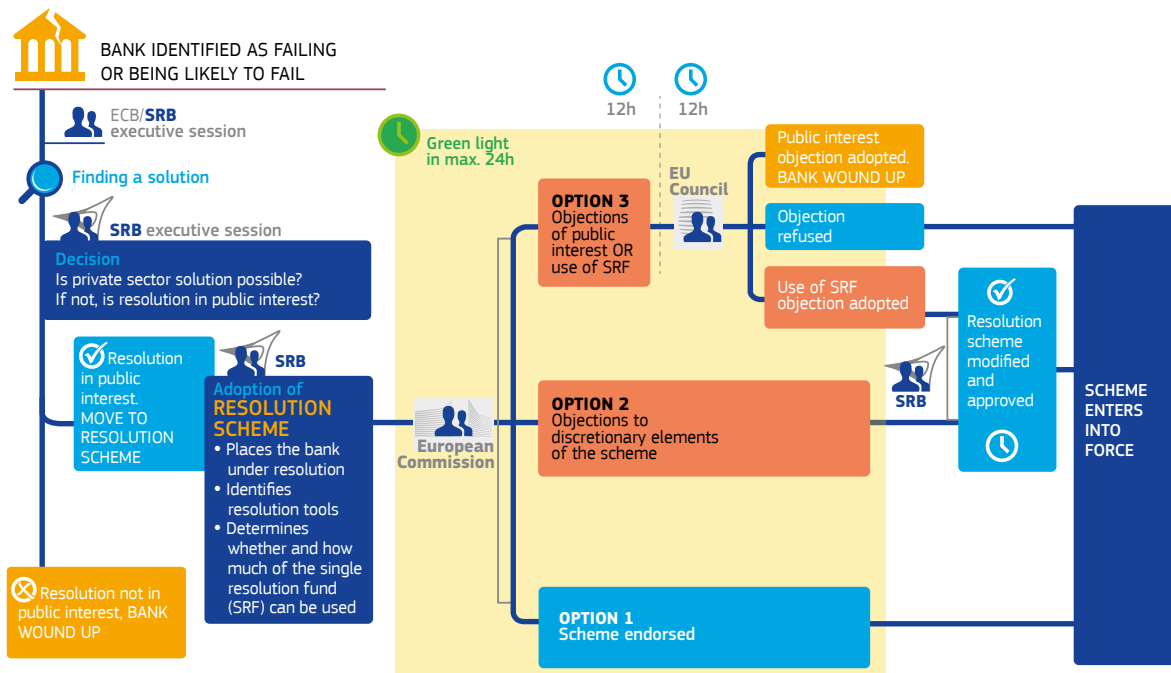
BANK IDENTIFIED AS FAILING OR BEING LIKELY TO FAIL

ECB/SRB executive session

Finding a solution

SRB executive session

Decision
Is private sector solution possible?
If not, is resolution in public interest?

Resolution in public interest. MOVE TO RESOLUTION SCHEME

SRB

Adoption of RESOLUTION SCHEME
• Places the bank under resolution
• Identifies resolution tools
• Determines whether and how much of the single resolution fund (SRF) can be used

Resolution not in public interest, BANK WOUND UP

Green light in max. 24h

European Commission

12h

12h

EU Council

OPTION 3
Objections of public interest OR use of SRF

Public interest objection adopted. BANK WOUND UP

Objection refused

Use of SRF objection adopted

OPTION 2
Objections to discretionary elements of the scheme

SRB

Resolution scheme modified and approved

OPTION 1
Scheme endorsed

SCHEME ENTERS INTO FORCE